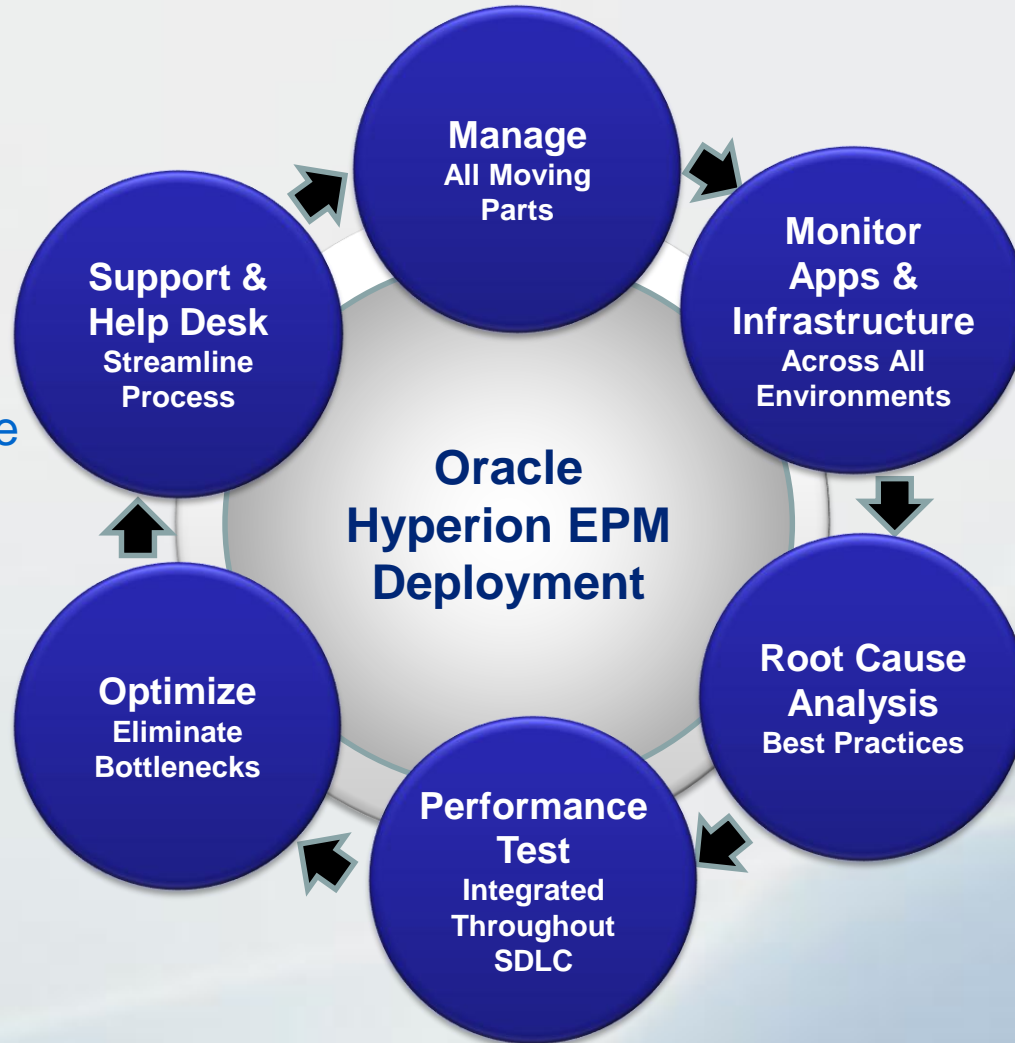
Manage
All Moving Parts

Monitor Apps & Infrastructure
Across All Environments

Root Cause Analysis
Best Practices

Performance Test
Integrated Throughout SDLC

Optimize
Eliminate Bottlenecks

Support & Help Desk
Streamline Process

Oracle Hyperion EPM Deployment

e